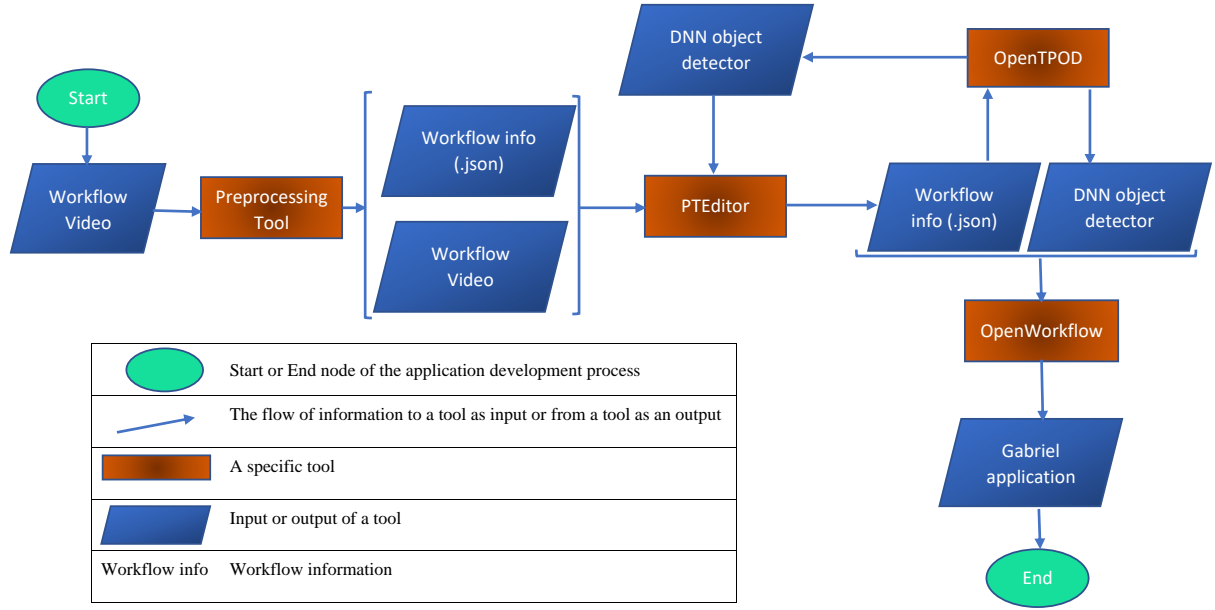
Start

Workflow Video

Preprocessing Tool

Workflow info (.json)

Workflow Video

DNN object detector

PTEditor

OpenTPOD

Workflow info (.json)

DNN object detector

OpenWorkflow

Gabriel application

End

| | |
|---|---|
| | Start or End node of the application development process |
| | The flow of information to a tool as input or from a tool as an output |
| | A specific tool |
| | Input or output of a tool |
| Workflow info | Workflow information |